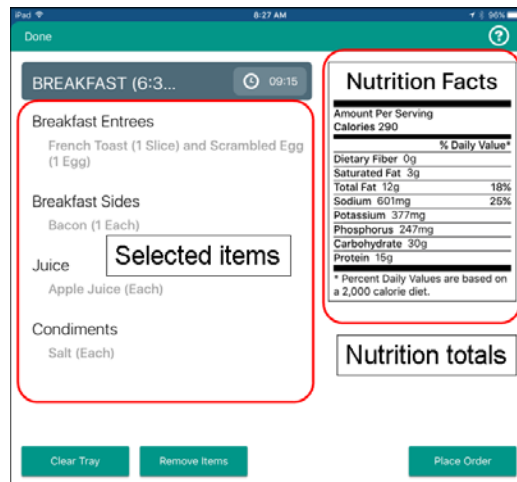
iPad 8:27 AM 96%

Done

BREAKFAST (6:3... 09:15

Breakfast Entrees
French Toast (1 Slice) and Scrambled Egg (1 Egg)

Breakfast Sides
Bacon (1 Each)

Selected items

Juice
Apple Juice (Each)

Condiments
Salt (Each)

Nutrition Facts

Amount Per Serving
Calories 290

| | % Daily Value* |
|---|---|
| Dietary Fiber 0g | |
| Saturated Fat 3g | |
| Total Fat 12g | 18% |
| Sodium 601mg | 25% |
| Potassium 377mg | |
| Phosphorus 247mg | |
| Carbohydrate 30g | |
| Protein 15g | |

* Percent Daily Values are based on a 2,000 calorie diet.

Nutrition totals

Clear Tray
Remove Items
Place Order